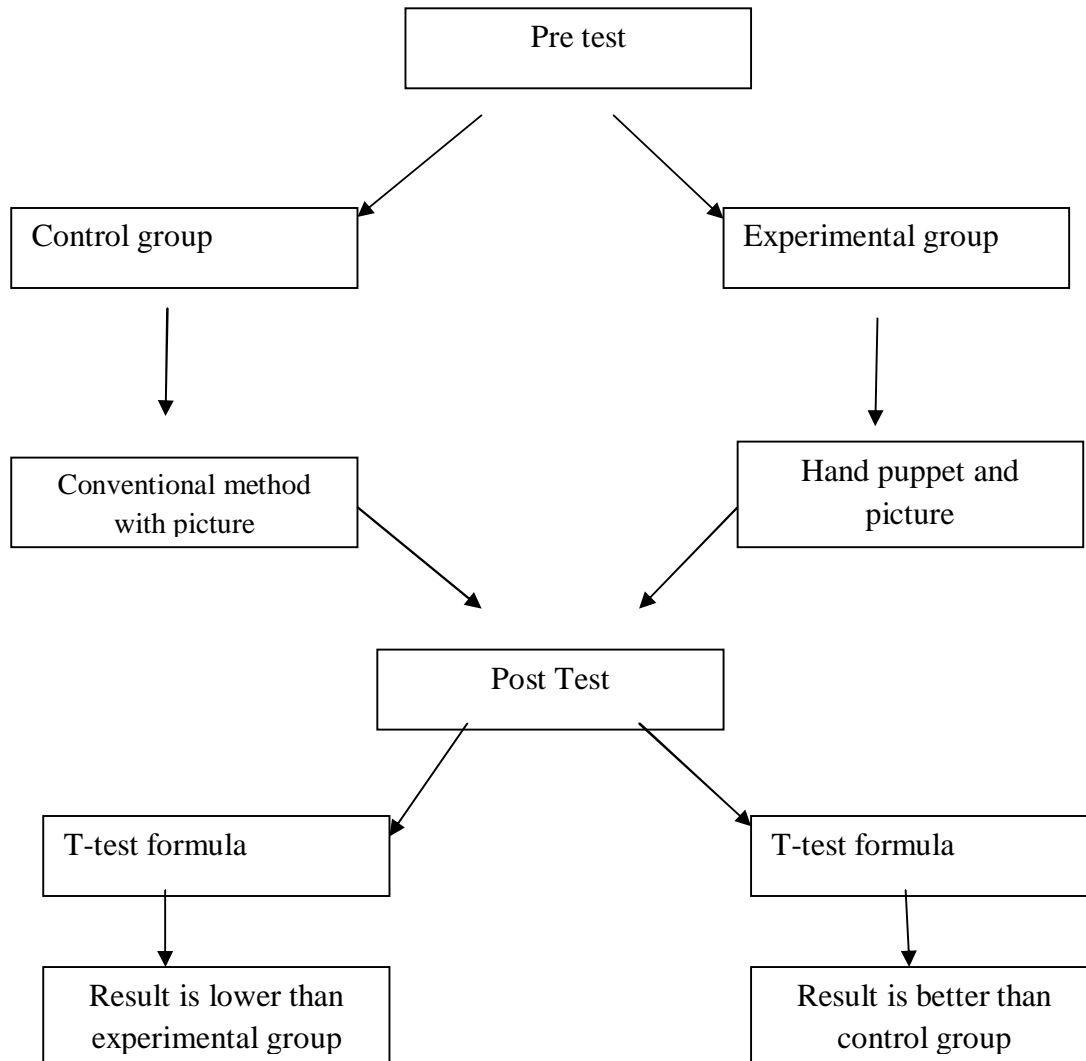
Pre test

Control group

Experimental group

Conventional method with picture

Hand puppet and picture

Post Test

T-test formula

T-test formula

Result is lower than experimental group

Result is better than control group